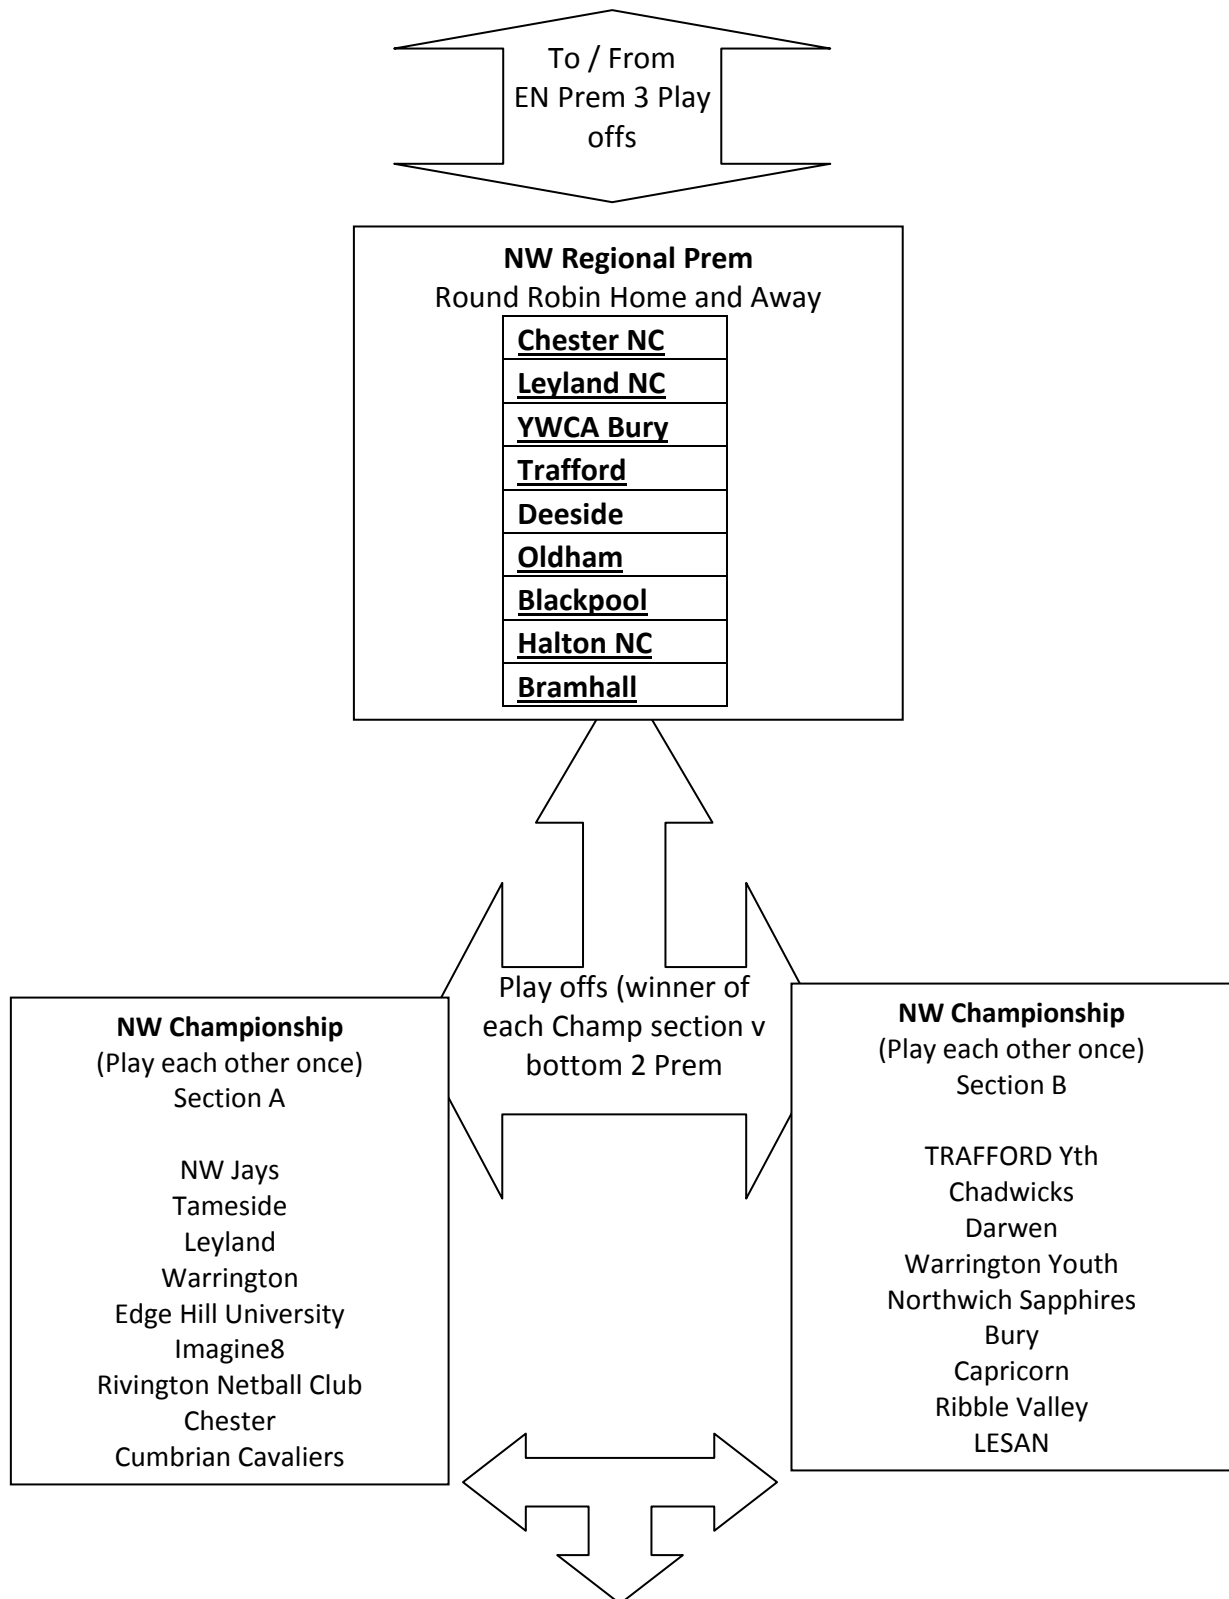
To / From
EN Prem 3 Play offs

**NW Regional Prem**
Round Robin Home and Away

| Chester NC |
|---|
| Leyland NC |
| YWCA Bury |
| Trafford |
| Deeside |
| Oldham |
| Blackpool |
| Halton NC |
| Bramhall |

Play offs (winner of each Champ section v bottom 2 Prem

**NW Championship**
(Play each other once)
Section A

NW Jays
Tameside
Leyland
Warrington
Edge Hill University
Imagine8
Rivington Netball Club
Chester
Cumbrian Cavaliers

**NW Championship**
(Play each other once)
Section B

TRAFFORD Yth
Chadwicks
Darwen
Warrington Youth
Northwich Sapphires
Bury
Capricorn
Ribble Valley
LESAN